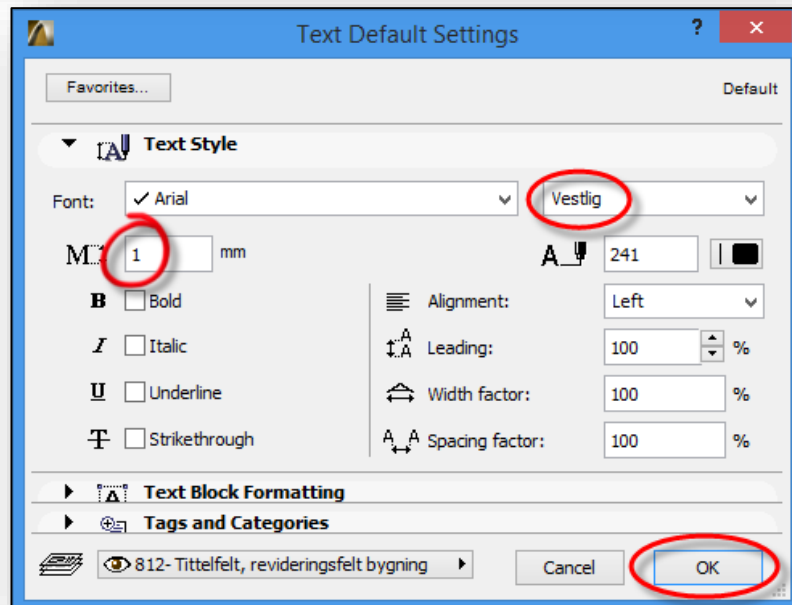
Text Default Settings

?

Favorites...

Default

Text Style

Font: ✓ Arial

Vestlig

1 mm

241

Bold

Alignment: Left

Italic

Leading: 100 %

Underline

Width factor: 100 %

Strikethrough

Spacing factor: 100 %

Text Block Formatting

Tags and Categories

812- Tittelfelt, revideringsfelt bygning

Cancel

OK